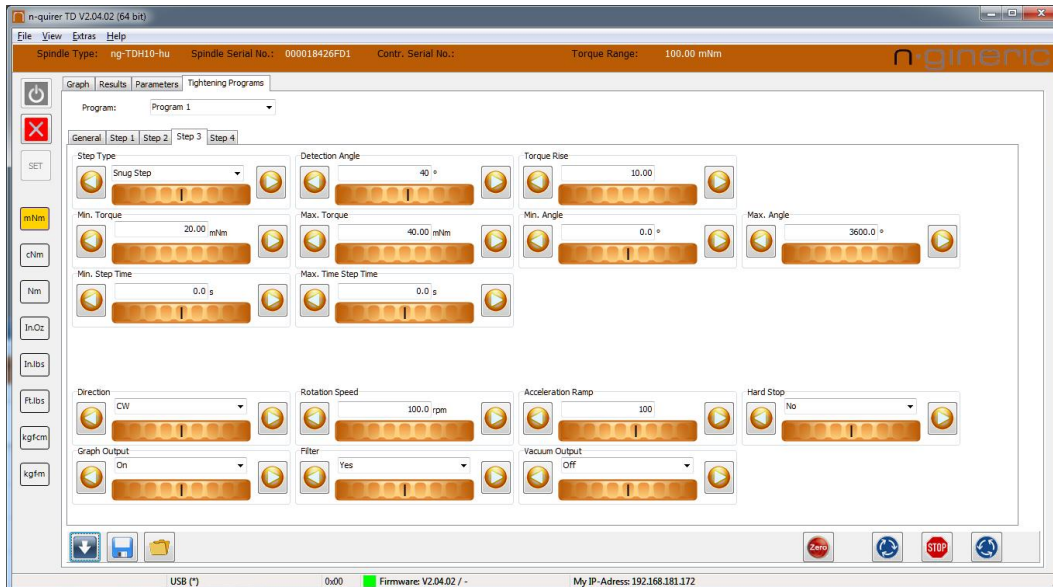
n-quirer TD V2.04.02 (64 bit)

File View Extras Help

Spindle Type: ng-TDH10-hu Spindle Serial No.: 000018426FD1 Contr. Serial No.: Torque Range: 100.00 mNm

n-gineric

SET

mNm

cNm

Nm

In.Oz

In.lbs

Ft.lbs

kgfcm

kgfm

Graph Results Parameters Tightening Programs

Program: Program 1

General Step 1 Step 2 Step 3 Step 4

Step Type
Snug Step

Detection Angle
40 °

Torque Rise
10.00

Min. Torque
20.00 mNm

Max. Torque
40.00 mNm

Min. Angle
0.0 °

Max. Angle
3600.0 °

Min. Step Time
0.0 s

Max. Time Step Time
0.0 s

Direction
CW

Rotation Speed
100.0 rpm

Acceleration Ramp
100

Hard Stop
No

Graph Output
On

Filter
Yes

Vacuum Output
Off

Zero

STOP

USB (*) 0x00 Firmware: V2.04.02 / - My IP-Adress: 192.168.181.172